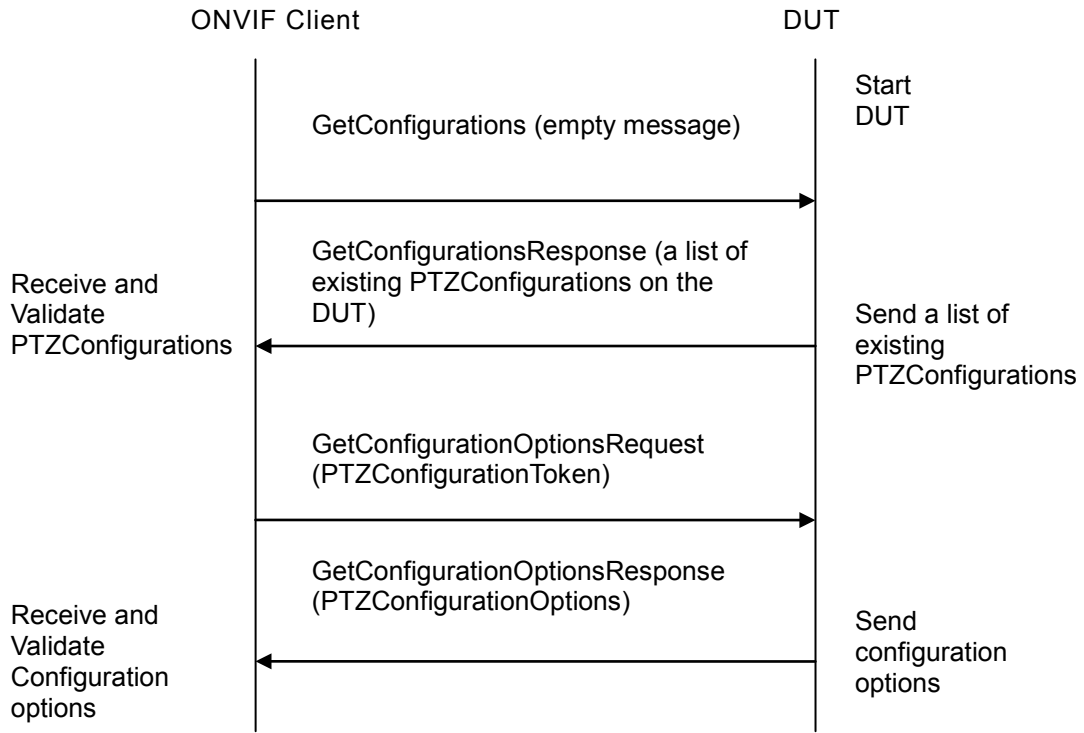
ONVIF Client

DUT

Start DUT

GetConfigurations (empty message)

GetConfigurationsResponse (a list of existing PTZConfigurations on the DUT)

Receive and Validate PTZConfigurations

Send a list of existing PTZConfigurations

GetConfigurationOptionsRequest (PTZConfigurationToken)

GetConfigurationOptionsResponse (PTZConfigurationOptions)

Receive and Validate Configuration options

Send configuration options